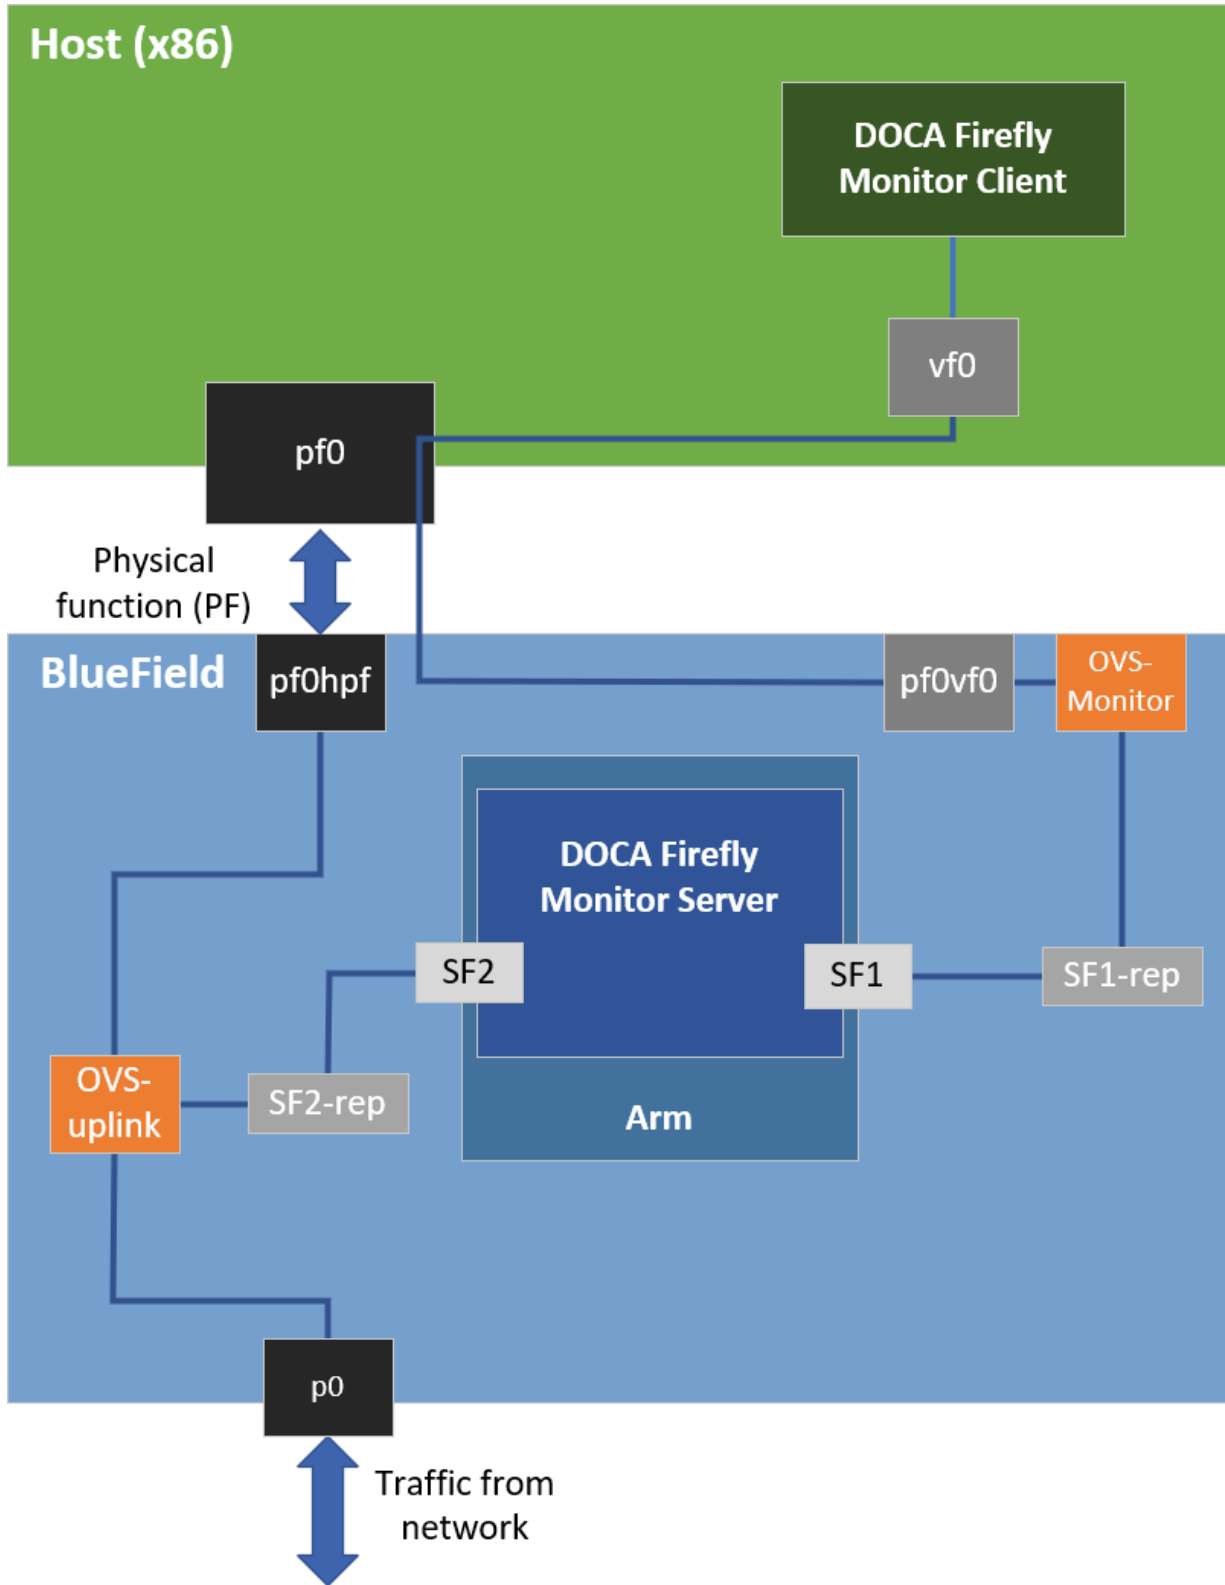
Host (x86)

DOCA Firefly Monitor Client

vf0

pf0

Physical function (PF)

BlueField

pf0hpf

pf0vf0

OVS-Monitor

DOCA Firefly Monitor Server

SF2

SF1

SF1-rep

OVS-uplink

SF2-rep

Arm

p0

Traffic from network